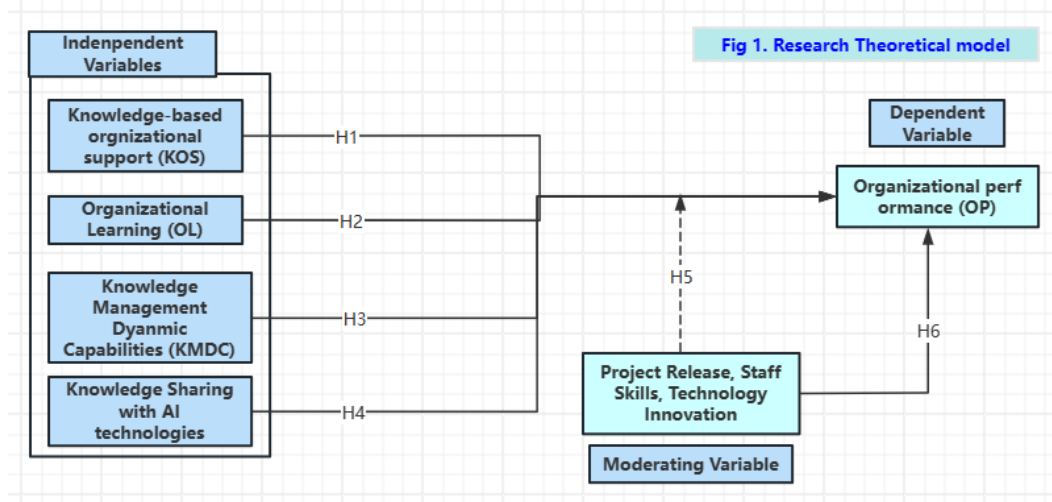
Fig 1. Research Theoretical model

Indenpendent Variables

Knowledge-based orgnizational support (KOS)

Organizational Learning (OL)

Knowledge Management Dyanmic Capabilities (KMDC)

Knowledge Sharing with AI technologies

H1

H2

H3

H4

H5

H6

Dependent Variable

Organizational perf ormance (OP)

Project Release, Staff Skills, Technology Innovation

Moderating Variable